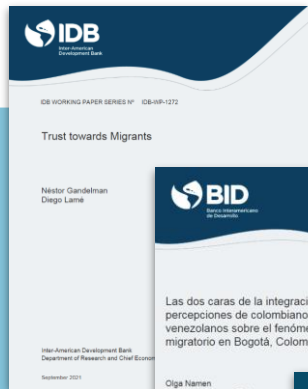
IDB
Inter-American Development Bank

IDB WORKING PAPER SERIES Nº IDB-WP-1272

Trust towards Migrants

Néstor Gandelman
Diego Lamé

Inter-American Development Bank
Department of Research and Chief Econom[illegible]

September 2021

BID
Banco Interamericano de Desarrollo

Las dos caras de la integraci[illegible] percepciones de colombiano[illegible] venezolanos sobre el fenóme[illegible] migratorio en Bogotá, Colom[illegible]

Olga Namen